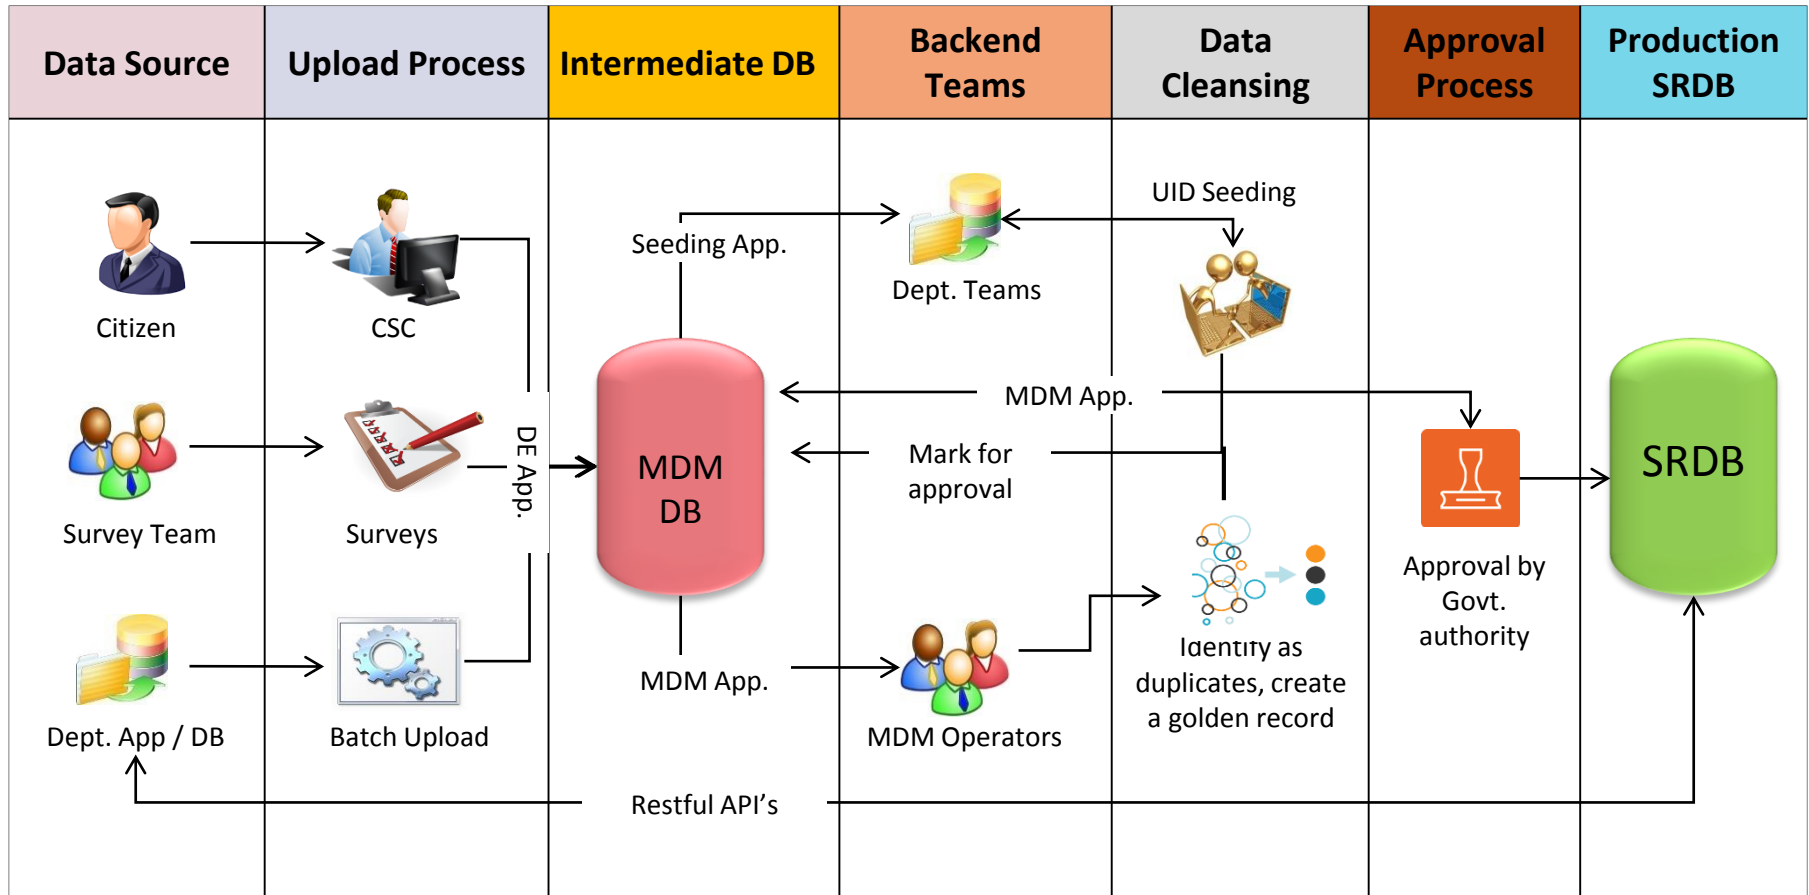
| Data Source | Upload Process | Intermediate DB | Backend Teams | Data Cleansing | Approval Process | Production SRDB |
|---|---|---|---|---|---|---|

Citizen

CSC

Survey Team

Surveys

Dept. App / DB

Batch Upload

DE App.

Seeding App.

MDM DB

MDM App.

Dept. Teams

UID Seeding

MDM App.

Mark for approval

MDM Operators

Identity as duplicates, create a golden record

Approval by Govt. authority

SRDB

Restful API's